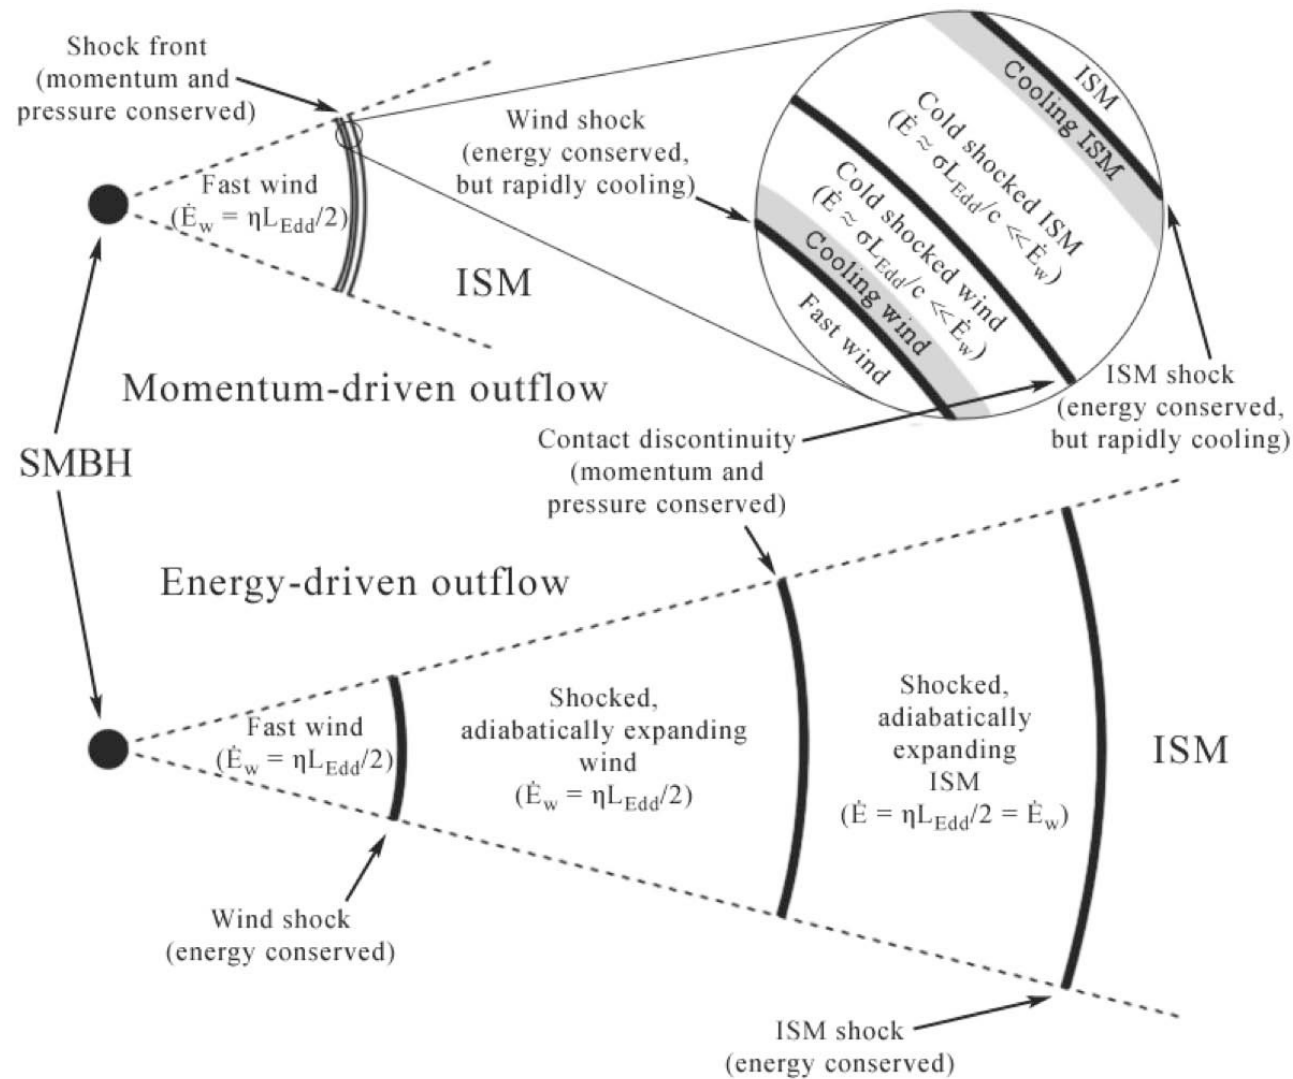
Shock front (momentum and pressure conserved)

Fast wind ($\dot{E}_w = \eta L_{Edd}/2$)

ISM

Wind shock (energy conserved, but rapidly cooling)

ISM

Cooling ISM

Cold shocked ISM ($\dot{E} \approx \sigma L_{Edd}/c << \dot{E}_w$)

Cold shocked wind ($\dot{E} \approx \sigma L_{Edd}/c << \dot{E}_w$)

Cooling wind

Fast wind

Momentum-driven outflow

ISM shock (energy conserved, but rapidly cooling)

Contact discontinuity (momentum and pressure conserved)

SMBH

Energy-driven outflow

Fast wind ($\dot{E}_w = \eta L_{Edd}/2$)

Shocked, adiabatically expanding wind ($\dot{E}_w = \eta L_{Edd}/2$)

Shocked, adiabatically expanding ISM ($\dot{E} = \eta L_{Edd}/2 = \dot{E}_w$)

ISM

Wind shock (energy conserved)

ISM shock (energy conserved)